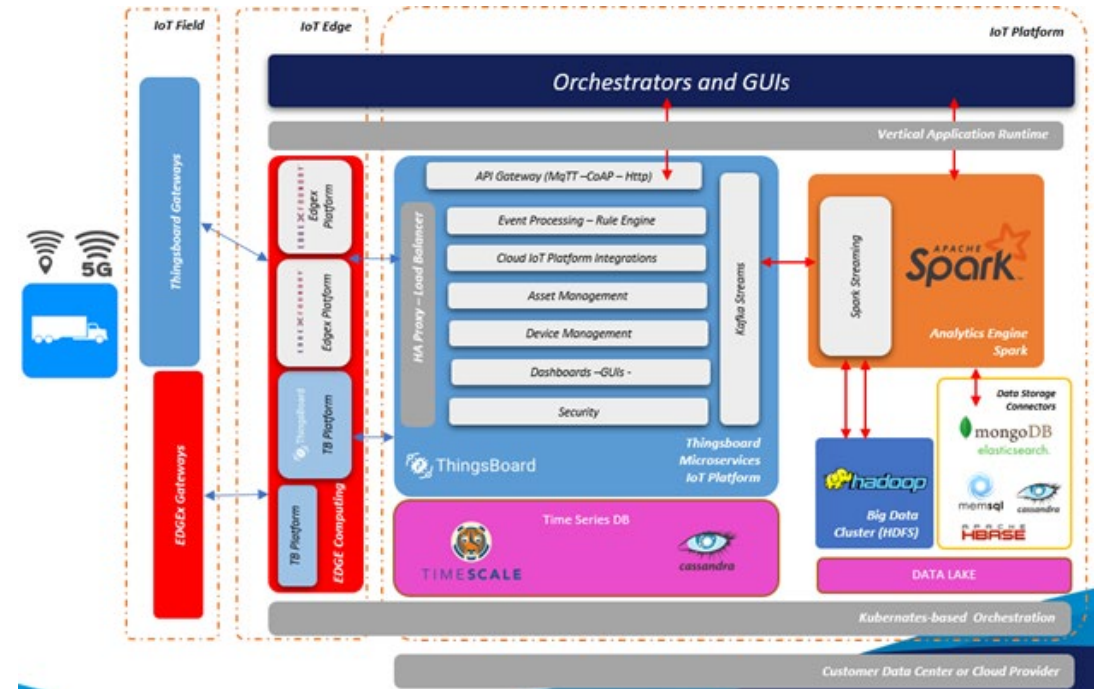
IoT Field

IoT Edge

IoT Platform

Orchestrators and GUIs

Vertical Application Runtime

5G

Thingsboard Gateways

EDGEx Gateways

EDGEX FOUNDRY Edgex Platform

EDGEX FOUNDRY Edgex Platform

Thingsboard TB Platform

TB Platform

EDGE Computing

API Gateway (MqTT –CoAP – Http)

HA Proxy – Load Balancer

Event Processing – Rule Engine

Cloud IoT Platform Integrations

Asset Management

Device Management

Dashboards –GUIs -

Security

Kafka Streams

ThingsBoard

Thingsboard Microservices IoT Platform

Spark Streaming

APACHE Spark

Analytics Engine Spark

Data Storage Connectors

mongoDB

elasticsearch.

memsql

cassandra

APACHE HBASE

hadoop

Big Data Cluster (HDFS)

Time Series DB

TIMESCALE

cassandra

DATA LAKE

Kubernates-based Orchestration

Customer Data Center or Cloud Provider